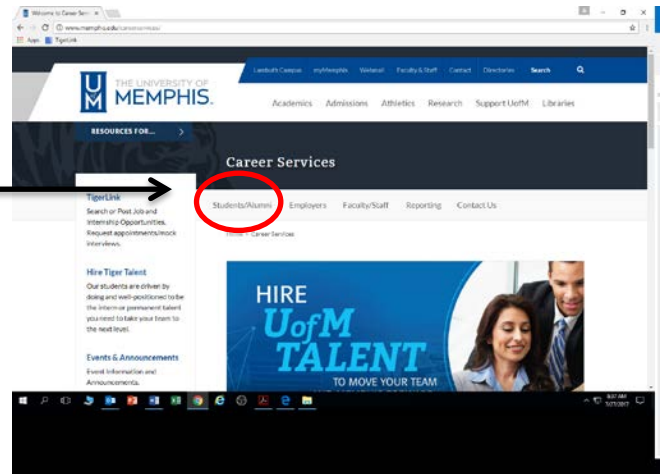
Welcome to Career Serv

www.memphis.edu/careerservices/

Apps TigerLink

Lambuth Campus myMemphis Webmail Faculty & Staff Contact Directories Search

THE UNIVERSITY OF MEMPHIS.

Academics Admissions Athletics Research Support UofM Libraries

RESOURCES FOR...

Career Services

Students/Alumni Employers Faculty/Staff Reporting Contact Us

Home > Career Services

TigerLink

Search or Post Job and Internship Opportunities. Request appointments/mock interviews.

Hire Tiger Talent

Our students are driven by doing and well-positioned to be the intern or permanent talent you need to take your team to the next level.

Events & Announcements

Event Information and Announcements.

HIRE UofM TALENT TO MOVE YOUR TEAM